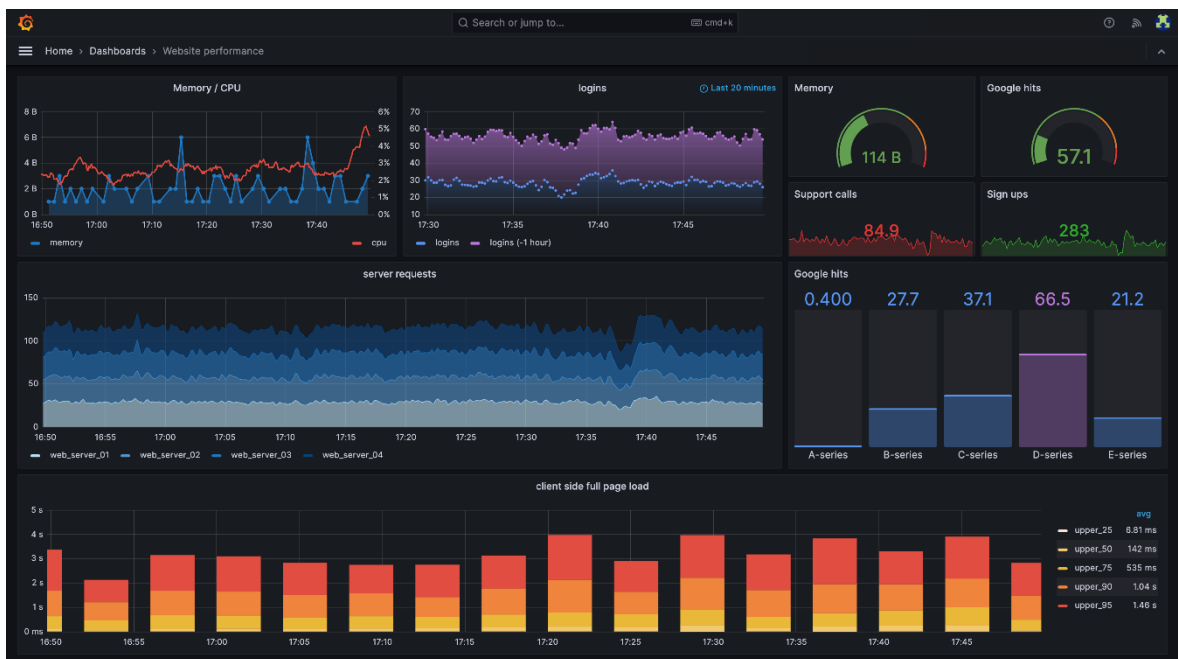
Search or jump to... cmd+k

Home › Dashboards › Website performance

Memory / CPU

8 B
6 B
4 B
2 B
0 B
6%
5%
4%
3%
2%
1%
0%
16:50 17:00 17:10 17:20 17:30 17:40

memory cpu

logins

Last 20 minutes

70
60
50
40
30
20
10
17:30 17:35 17:40 17:45

logins logins (-1 hour)

Memory

114 B

Google hits

57.1

Support calls

84.9

Sign ups

283

server requests

150
100
50
0
16:50 16:55 17:00 17:05 17:10 17:15 17:20 17:25 17:30 17:35 17:40 17:45

web_server_01 web_server_02 web_server_03 web_server_04

Google hits

0.400 27.7 37.1 66.5 21.2

A-series B-series C-series D-series E-series

client side full page load

5 s
4 s
3 s
2 s
1 s
0 ms
16:50 16:55 17:00 17:05 17:10 17:15 17:20 17:25 17:30 17:35 17:40 17:45

| | avg |
|---|---|
| upper_25 | 6.81 ms |
| upper_50 | 142 ms |
| upper_75 | 535 ms |
| upper_90 | 1.04 s |
| upper_95 | 1.46 s |